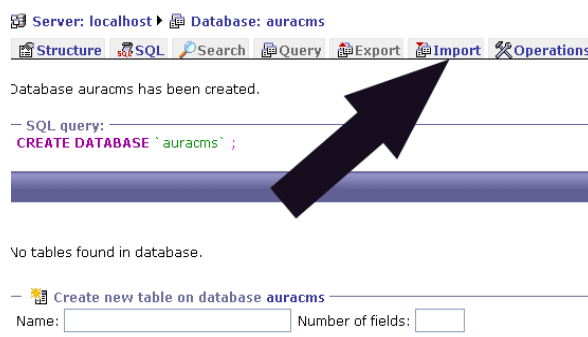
Server: localhost ▸ Database: auracms

Structure SQL Search Query Export Import Operations

Database auracms has been created.

SQL query:

CREATE DATABASE `auracms` ;

No tables found in database.

Create new table on database auracms

Name: Number of fields: